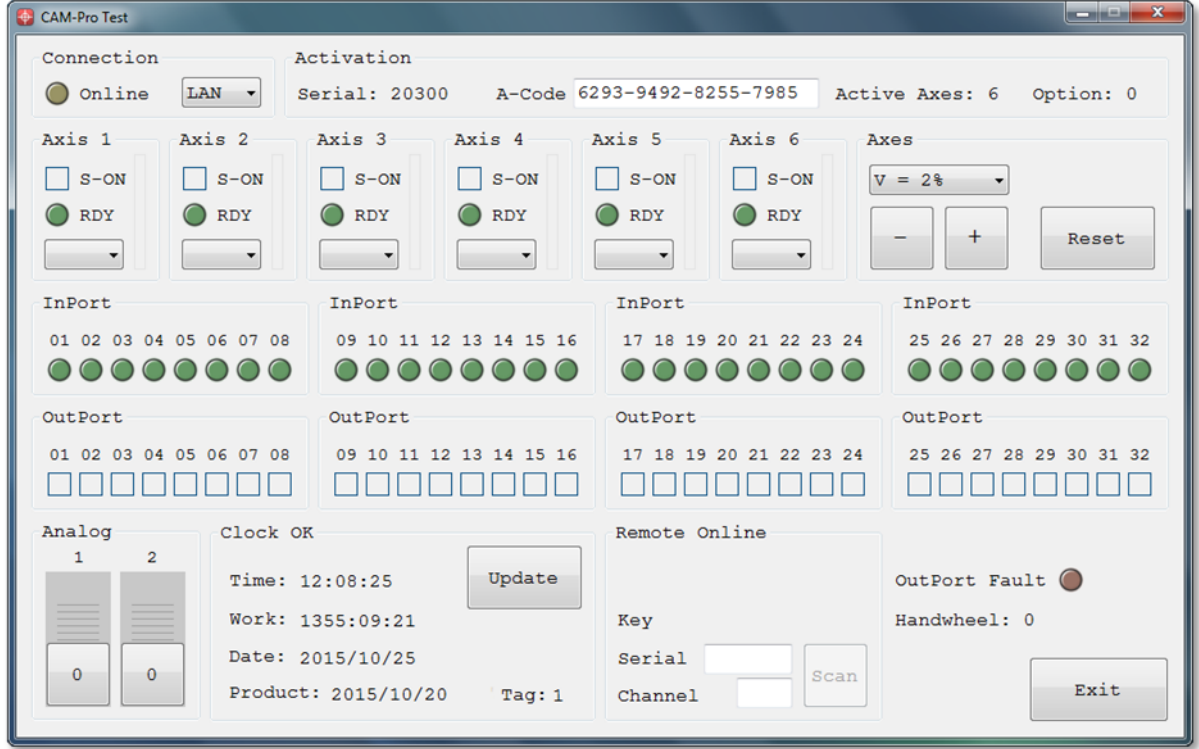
CAM-Pro Test

Connection
Online LAN

Activation
Serial: 20300 A-Code 6293-9492-8255-7985 Active Axes: 6 Option: 0

Axis 1
S-ON
RDY

Axis 2
S-ON
RDY

Axis 3
S-ON
RDY

Axis 4
S-ON
RDY

Axis 5
S-ON
RDY

Axis 6
S-ON
RDY

Axes
V = 2%
-
+
Reset

InPort
01 02 03 04 05 06 07 08

InPort
09 10 11 12 13 14 15 16

InPort
17 18 19 20 21 22 23 24

InPort
25 26 27 28 29 30 31 32

OutPort
01 02 03 04 05 06 07 08

OutPort
09 10 11 12 13 14 15 16

OutPort
17 18 19 20 21 22 23 24

OutPort
25 26 27 28 29 30 31 32

Analog
1 2
0 0

Clock OK
Time: 12:08:25
Work: 1355:09:21
Date: 2015/10/25
Product: 2015/10/20
Update
Tag: 1

Remote Online
Key
Serial
Channel
Scan

OutPort Fault
Handwheel: 0
Exit